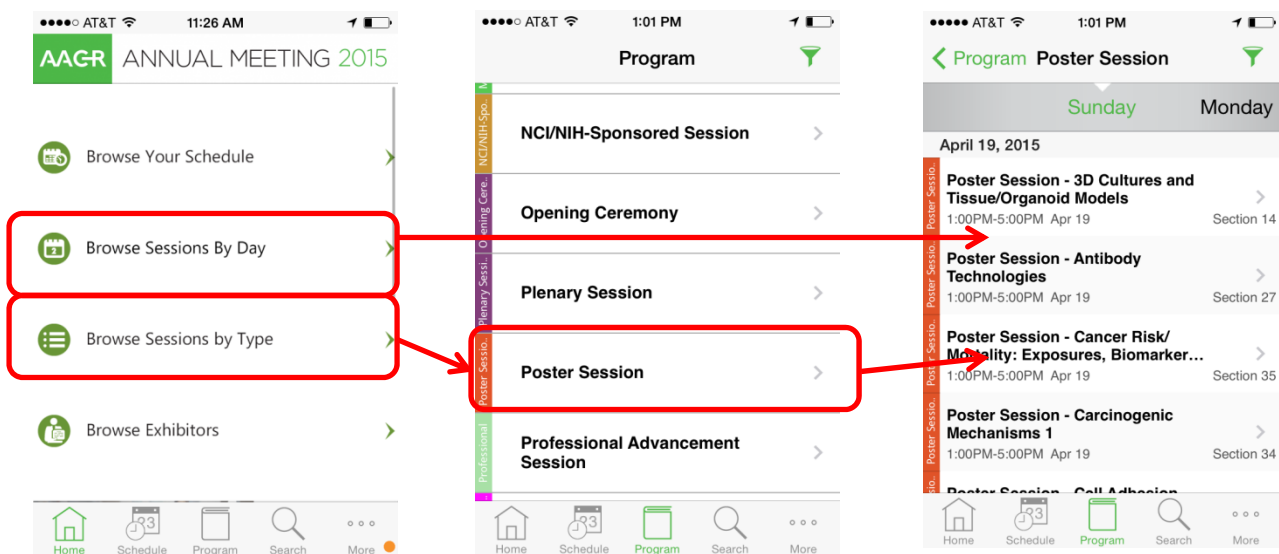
●●●●○ AT&T 11:26 AM

AACR ANNUAL MEETING 2015

Browse Your Schedule

Browse Sessions By Day

Browse Sessions by Type

Browse Exhibitors

Home Schedule Program Search More

●●●●○ AT&T 1:01 PM

Program

NCI/NIH-Spo...

NCI/NIH-Sponsored Session

Opening Cere...

Opening Ceremony

Plenary Sessi...

Plenary Session

Poster Sessio...

Poster Session

Professional

Professional Advancement Session

Home Schedule Program Search More

●●●●○ AT&T 1:01 PM

< Program Poster Session

Sunday Monday

April 19, 2015

Poster Sessio...

Poster Session - 3D Cultures and Tissue/Organoid Models
1:00PM-5:00PM Apr 19 Section 14

Poster Sessio...

Poster Session - Antibody Technologies
1:00PM-5:00PM Apr 19 Section 27

Poster Sessio...

Poster Session - Cancer Risk/ Mo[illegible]lity: Exposures, Biomarker…
1:00PM-5:00PM Apr 19 Section 35

Poster Sessio...

Poster Session - Carcinogenic Mechanisms 1
1:00PM-5:00PM Apr 19 Section 34

Poster Session - Cell Adhesion

Home Schedule Program Search More